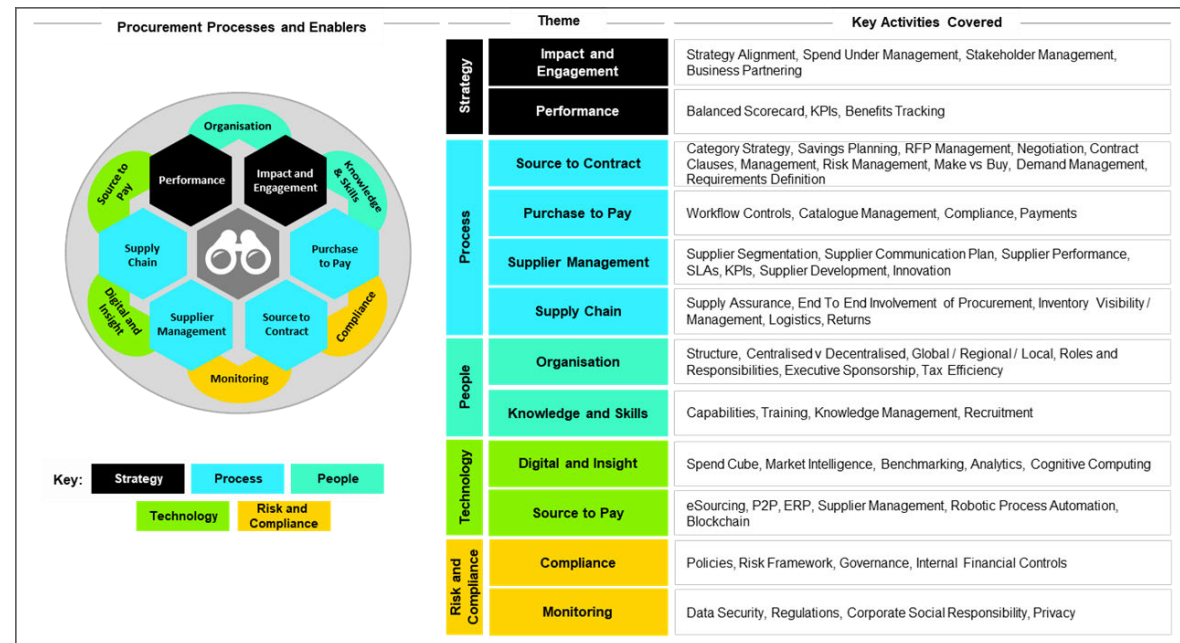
Procurement Processes and Enablers

Organisation

Source to Pay

Performance

Impact and Engagement

Knowledge & Skills

Supply Chain

Purchase to Pay

Digital and Insight

Supplier Management

Source to Contract

Compliance

Monitoring

Key: Strategy Process People Technology Risk and Compliance

| | Theme | Key Activities Covered |
|---|---|---|
| Strategy | Impact and Engagement | Strategy Alignment, Spend Under Management, Stakeholder Management, Business Partnering |
| Strategy | Performance | Balanced Scorecard, KPIs, Benefits Tracking |
| Process | Source to Contract | Category Strategy, Savings Planning, RFP Management, Negotiation, Contract Clauses, Management, Risk Management, Make vs Buy, Demand Management, Requirements Definition |
| Process | Purchase to Pay | Workflow Controls, Catalogue Management, Compliance, Payments |
| Process | Supplier Management | Supplier Segmentation, Supplier Communication Plan, Supplier Performance, SLAs, KPIs, Supplier Development, Innovation |
| Process | Supply Chain | Supply Assurance, End To End Involvement of Procurement, Inventory Visibility / Management, Logistics, Returns |
| People | Organisation | Structure, Centralised v Decentralised, Global / Regional / Local, Roles and Responsibilities, Executive Sponsorship, Tax Efficiency |
| People | Knowledge and Skills | Capabilities, Training, Knowledge Management, Recruitment |
| Technology | Digital and Insight | Spend Cube, Market Intelligence, Benchmarking, Analytics, Cognitive Computing |
| Technology | Source to Pay | eSourcing, P2P, ERP, Supplier Management, Robotic Process Automation, Blockchain |
| Risk and Compliance | Compliance | Policies, Risk Framework, Governance, Internal Financial Controls |
| Risk and Compliance | Monitoring | Data Security, Regulations, Corporate Social Responsibility, Privacy |